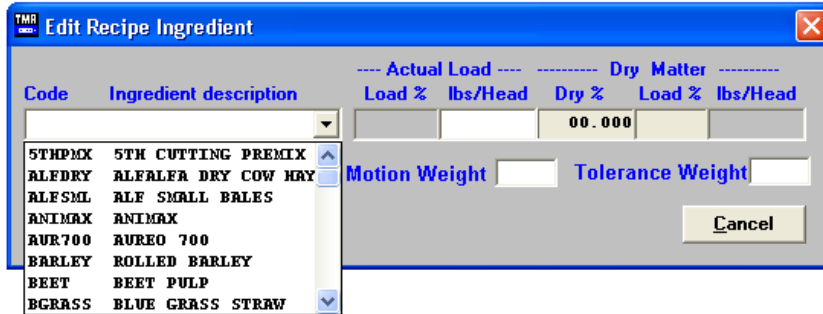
TMR Edit Recipe Ingredient

Code Ingredient description

---- Actual Load ---- ---------- Dry Matter ----------

Load % lbs/Head Dry % Load % lbs/Head

00.000

| | |
|---|---|
| 5THPMX | 5TH CUTTING PREMIX |
| ALFDRY | ALFALFA DRY COW HAY |
| ALFSML | ALF SMALL BALES |
| ANIMAX | ANIMAX |
| AUR700 | AUREO 700 |
| BARLEY | ROLLED BARLEY |
| BEET | BEET PULP |
| BGRASS | BLUE GRASS STRAW |

Motion Weight Tolerance Weight

Cancel